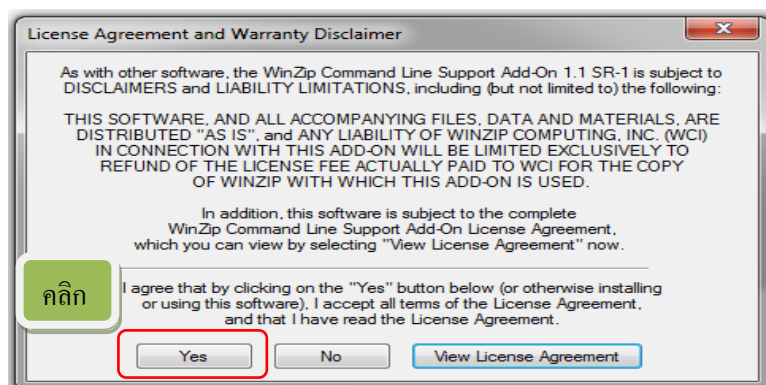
License Agreement and Warranty Disclaimer

As with other software, the WinZip Command Line Support Add-On 1.1 SR-1 is subject to DISCLAIMERS and LIABILITY LIMITATIONS, including (but not limited to) the following:

THIS SOFTWARE, AND ALL ACCOMPANYING FILES, DATA AND MATERIALS, ARE DISTRIBUTED "AS IS", and ANY LIABILITY OF WINZIP COMPUTING, INC. (WCI) IN CONNECTION WITH THIS ADD-ON WILL BE LIMITED EXCLUSIVELY TO REFUND OF THE LICENSE FEE ACTUALLY PAID TO WCI FOR THE COPY OF WINZIP WITH WHICH THIS ADD-ON IS USED.

In addition, this software is subject to the complete WinZip Command Line Support Add-On License Agreement, which you can view by selecting "View License Agreement" now.

คลิก

I agree that by clicking on the "Yes" button below (or otherwise installing or using this software), I accept all terms of the License Agreement, and that I have read the License Agreement.

Yes

No

View License Agreement